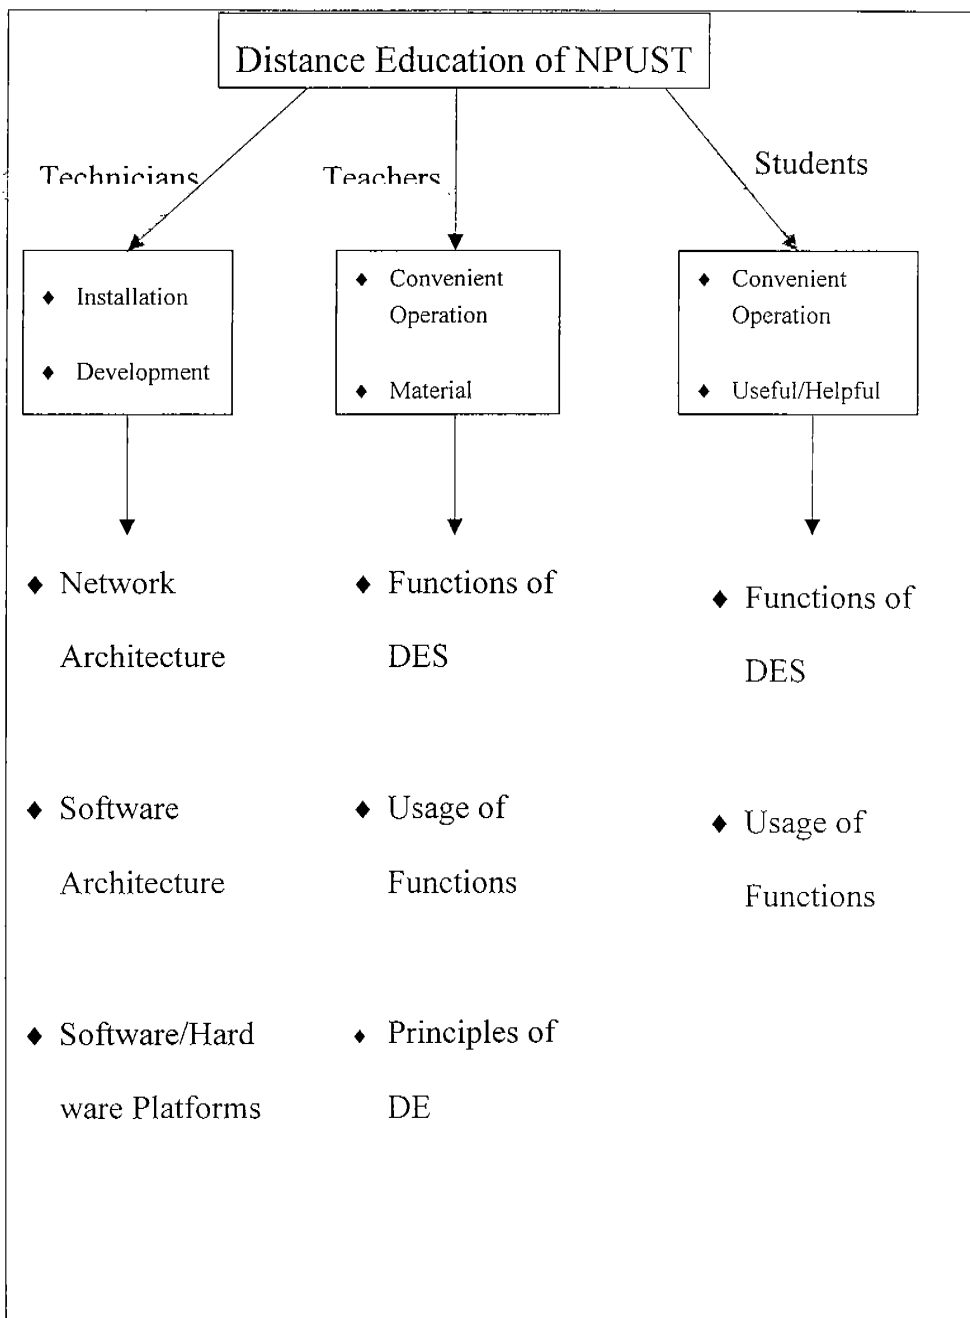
Distance Education of NPUST

Technicians

Teachers

Students

- Installation
- Development

- Convenient Operation
- Material

- Convenient Operation
- Useful/Helpful

- Network Architecture
- Software Architecture
- Software/Hard ware Platforms

- Functions of DES
- Usage of Functions
- Principles of DE

- Functions of DES
- Usage of Functions